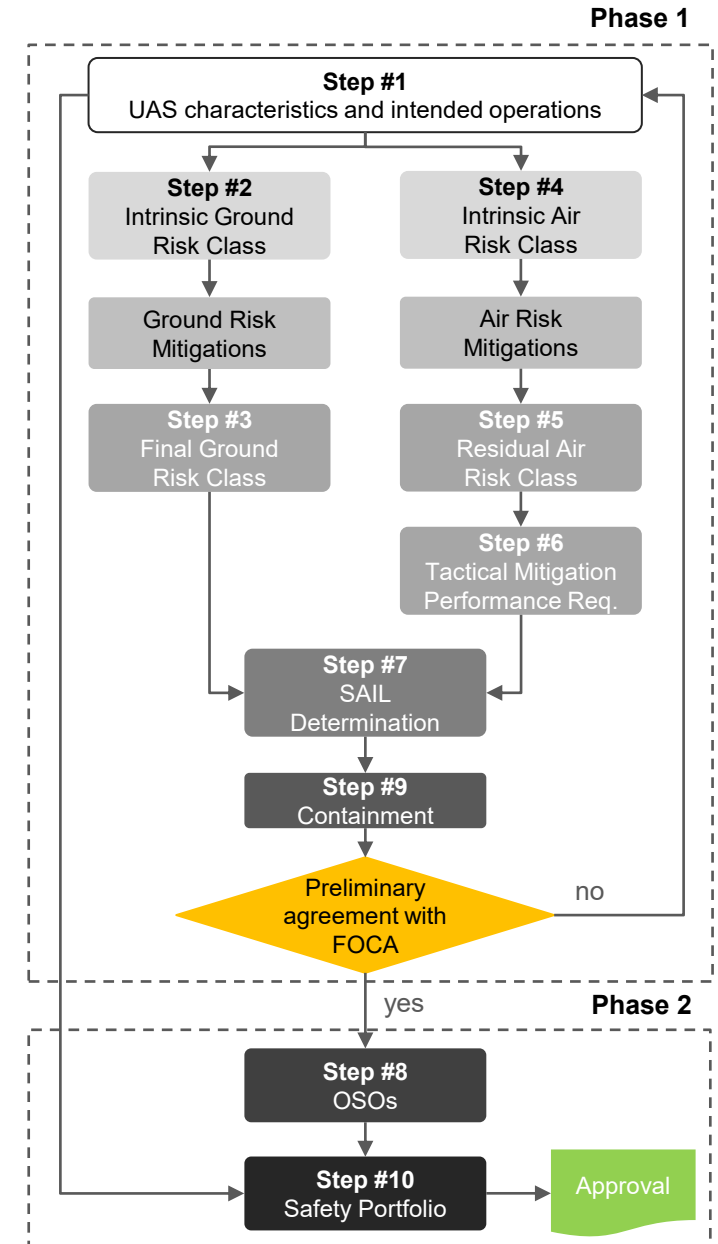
Phase 1

Step #1
UAS characteristics and intended operations

Step #2
Intrinsic Ground Risk Class

Ground Risk Mitigations

Step #3
Final Ground Risk Class

Step #4
Intrinsic Air Risk Class

Air Risk Mitigations

Step #5
Residual Air Risk Class

Step #6
Tactical Mitigation Performance Req.

Step #7
SAIL Determination

Step #9
Containment

Preliminary agreement with FOCA

no

yes

Phase 2

Step #8
OSOs

Step #10
Safety Portfolio

Approval